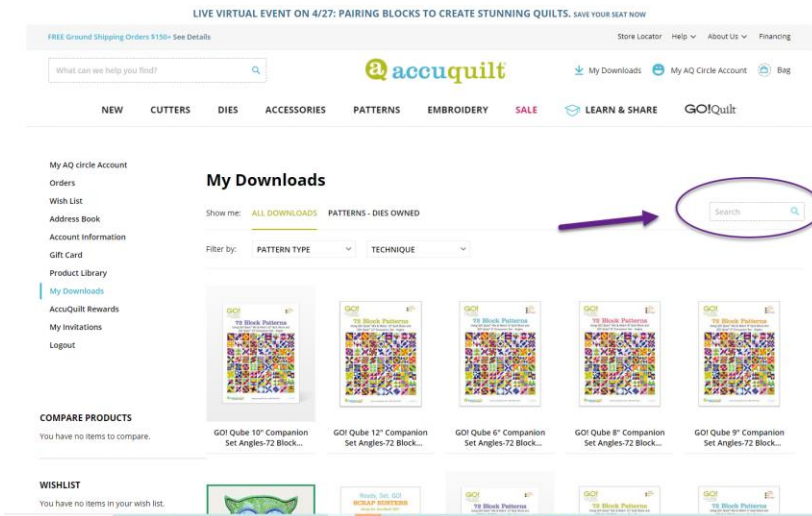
LIVE VIRTUAL EVENT ON 4/27: PAIRING BLOCKS TO CREATE STUNNING QUILTS. SAVE YOUR SEAT NOW

FREE Ground Shipping Orders $150+ See Details

Store Locator Help About Us Financing

What can we help you find?

accuquilt

My Downloads My AQ Circle Account Bag

NEW CUTTERS DIES ACCESSORIES PATTERNS EMBROIDERY SALE LEARN & SHARE GO!Quilt

My AQ circle Account
Orders
Wish List
Address Book
Account Information
Gift Card
Product Library
My Downloads
AccuQuilt Rewards
My Invitations
Logout

My Downloads

Show me: ALL DOWNLOADS PATTERNS - DIES OWNED

Search

Filter by: PATTERN TYPE TECHNIQUE

GO! Qube 10" Companion Set Angles-72 Block...

GO! Qube 12" Companion Set Angles-72 Block...

GO! Qube 6" Companion Set Angles-72 Block...

GO! Qube 8" Companion Set Angles-72 Block...

GO! Qube 9" Companion Set Angles-72 Block...

COMPARE PRODUCTS
You have no items to compare.

WISHLIST
You have no items in your wish list.

Ready, Set, GO! SCRAP BUSTERS